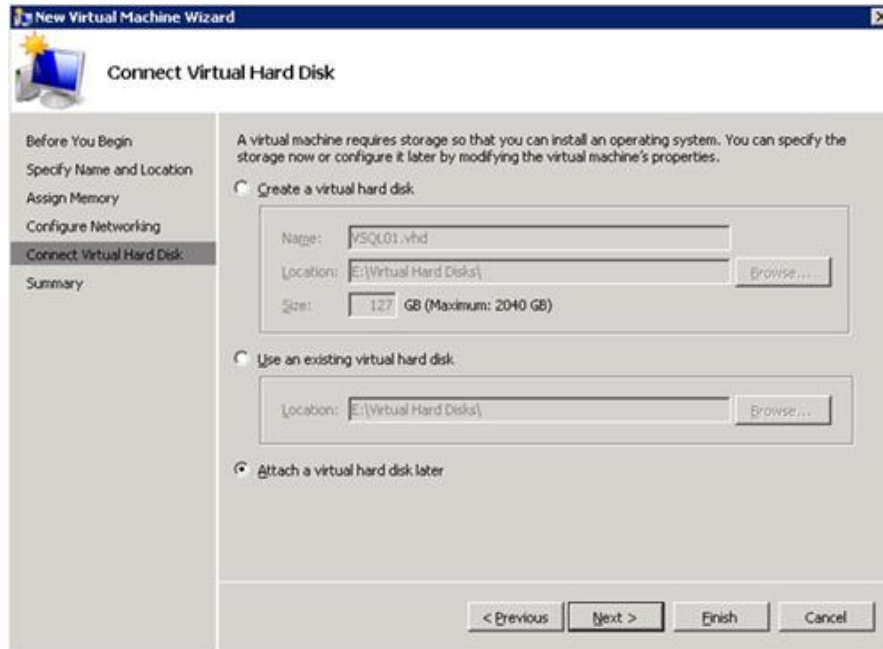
New Virtual Machine Wizard

Connect Virtual Hard Disk

Before You Begin
Specify Name and Location
Assign Memory
Configure Networking
Connect Virtual Hard Disk
Summary

A virtual machine requires storage so that you can install an operating system. You can specify the storage now or configure it later by modifying the virtual machine's properties.

Create a virtual hard disk

Name: VSQL01.vhd
Location: E:\Virtual Hard Disks\ Browse...
Size: 127 GB (Maximum: 2040 GB)

Use an existing virtual hard disk

Location: E:\Virtual Hard Disks\ Browse...

Attach a virtual hard disk later

< Previous Next > Finish Cancel